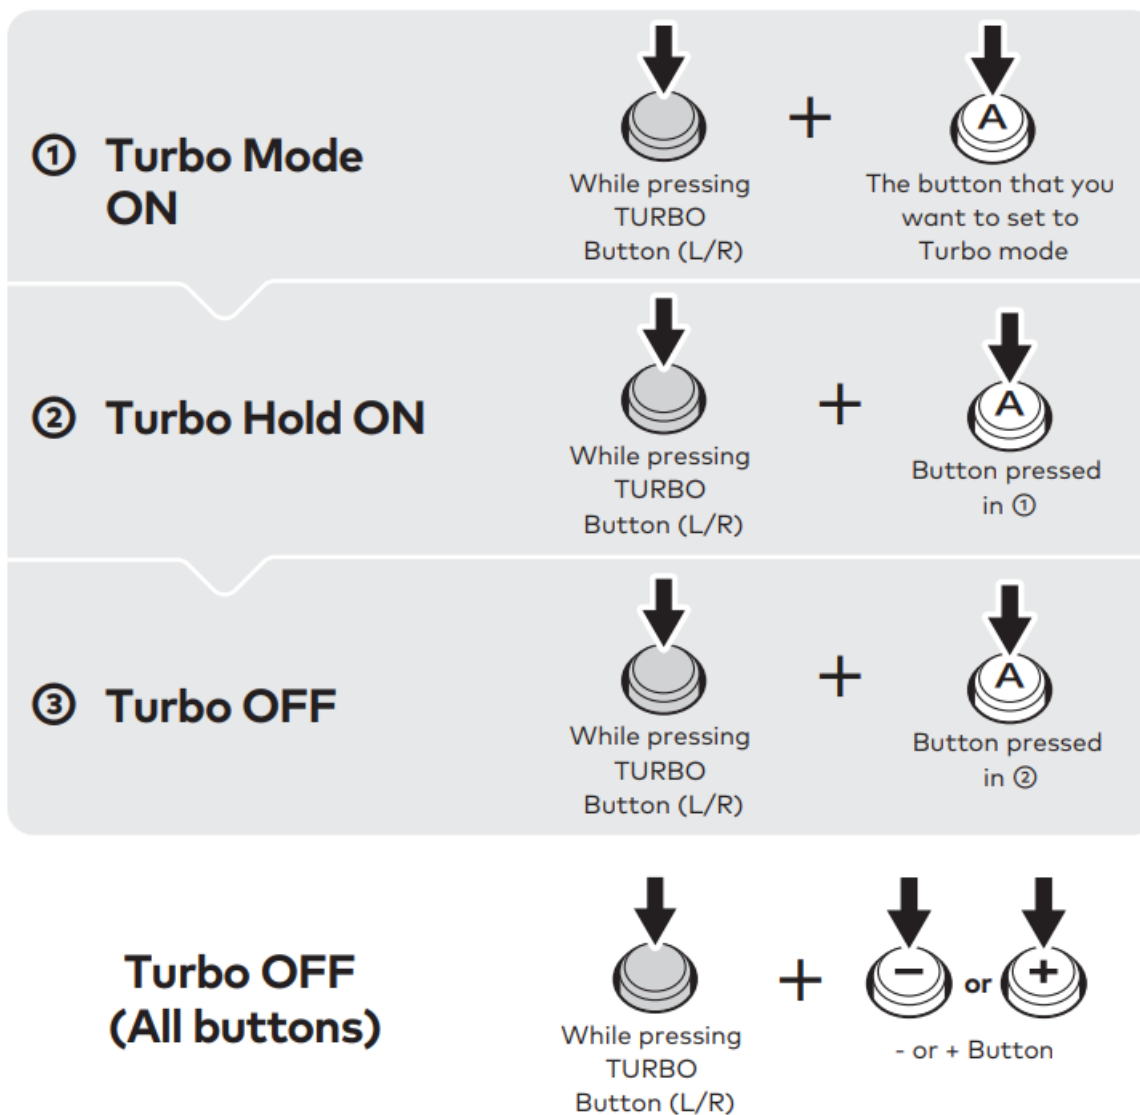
① Turbo Mode ON

While pressing TURBO Button (L/R) + A The button that you want to set to Turbo mode

② Turbo Hold ON

While pressing TURBO Button (L/R) + A Button pressed in ①

③ Turbo OFF

While pressing TURBO Button (L/R) + A Button pressed in ②

Turbo OFF (All buttons)

While pressing TURBO Button (L/R) + − or + - or + Button